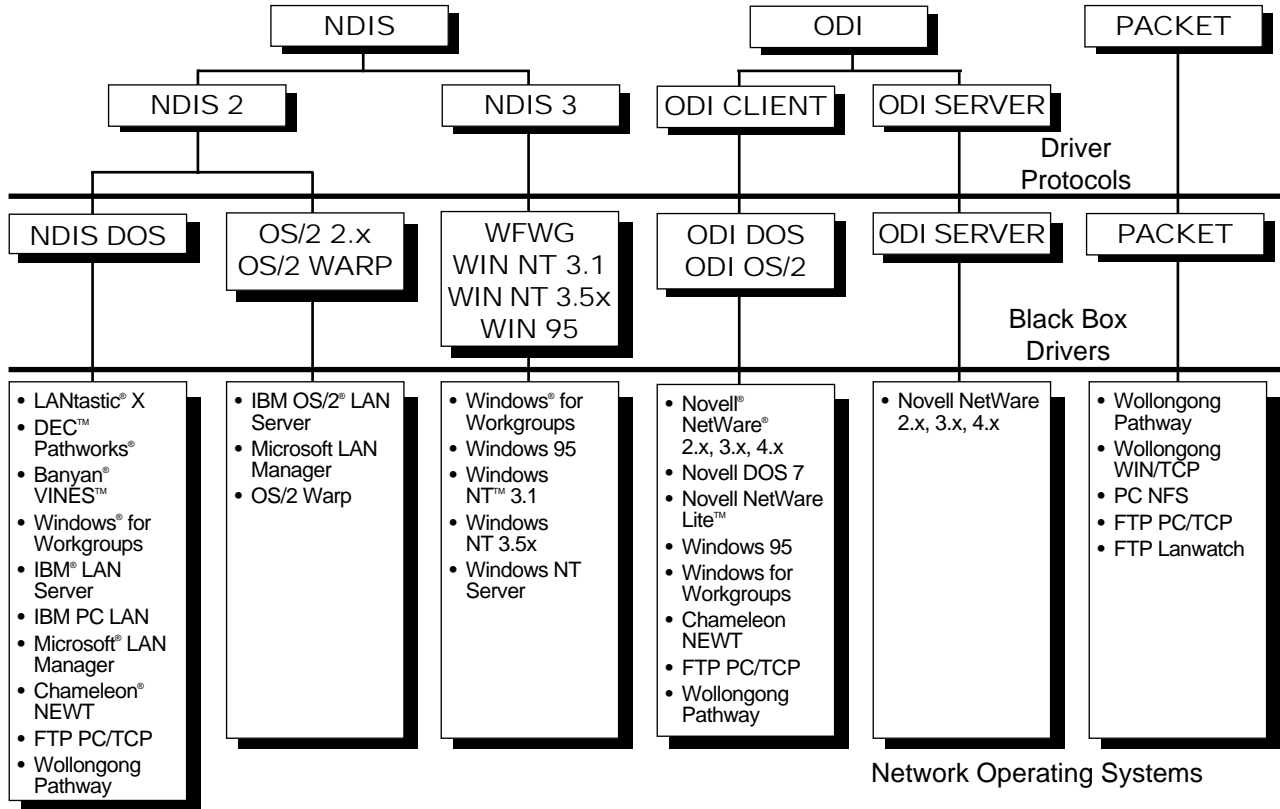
NDIS

ODI

PACKET

NDIS 2

NDIS 3

ODI CLIENT

ODI SERVER

Driver Protocols

NDIS DOS

OS/2 2.x
OS/2 WARP

WFWG
WIN NT 3.1
WIN NT 3.5x
WIN 95

ODI DOS
ODI OS/2

ODI SERVER

PACKET

Black Box Drivers

• LANtastic® X
• DEC™ Pathworks®
• Banyan® VINES™
• Windows® for Workgroups
• IBM® LAN Server
• IBM PC LAN
• Microsoft® LAN Manager
• Chameleon® NEWT
• FTP PC/TCP
• Wollongong Pathway

• IBM OS/2® LAN Server
• Microsoft LAN Manager
• OS/2 Warp

• Windows® for Workgroups
• Windows 95
• Windows NT™ 3.1
• Windows NT 3.5x
• Windows NT Server

• Novell® NetWare® 2.x, 3.x, 4.x
• Novell DOS 7
• Novell NetWare Lite™
• Windows 95
• Windows for Workgroups
• Chameleon NEWT
• FTP PC/TCP
• Wollongong Pathway

• Novell NetWare 2.x, 3.x, 4.x

• Wollongong Pathway
• Wollongong WIN/TCP
• PC NFS
• FTP PC/TCP
• FTP Lanwatch

Network Operating Systems